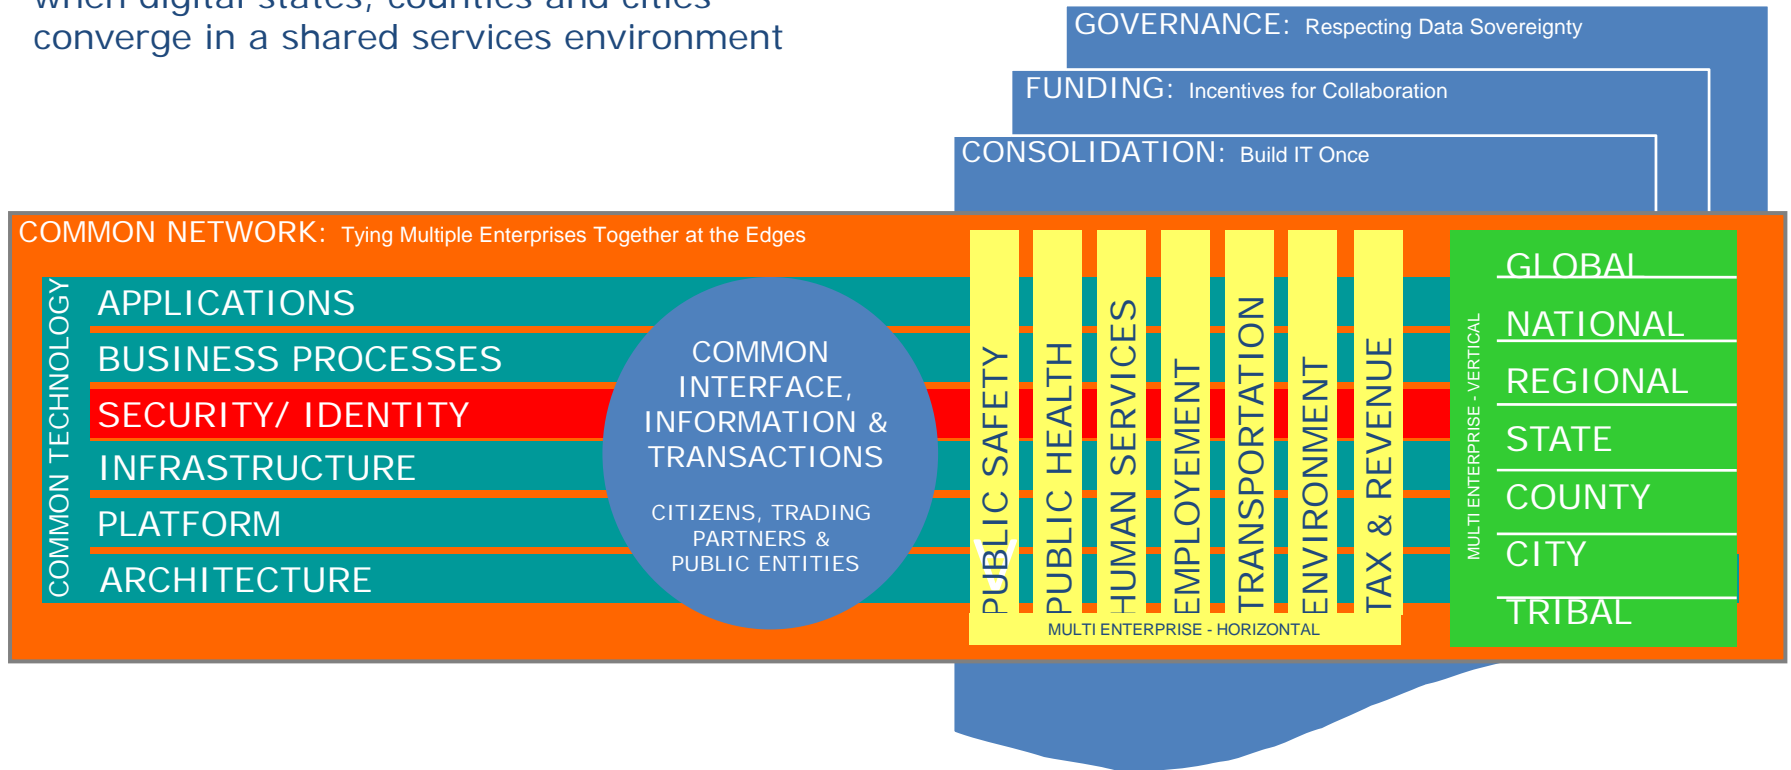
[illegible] converge in a shared services environment

GOVERNANCE: Respecting Data Sovereignty

FUNDING: Incentives for Collaboration

CONSOLIDATION: Build IT Once

COMMON NETWORK: Tying Multiple Enterprises Together at the Edges

COMMON TECHNOLOGY

APPLICATIONS
BUSINESS PROCESSES
SECURITY/ IDENTITY
INFRASTRUCTURE
PLATFORM
ARCHITECTURE

COMMON INTERFACE, INFORMATION & TRANSACTIONS

CITIZENS, TRADING PARTNERS & PUBLIC ENTITIES

PUBLIC SAFETY
PUBLIC HEALTH
HUMAN SERVICES
EMPLOYEMENT
TRANSPORTATION
ENVIRONMENT
TAX & REVENUE

MULTI ENTERPRISE - HORIZONTAL

MULTI ENTERPRISE - VERTICAL

GLOBAL
NATIONAL
REGIONAL
STATE
COUNTY
CITY
TRIBAL